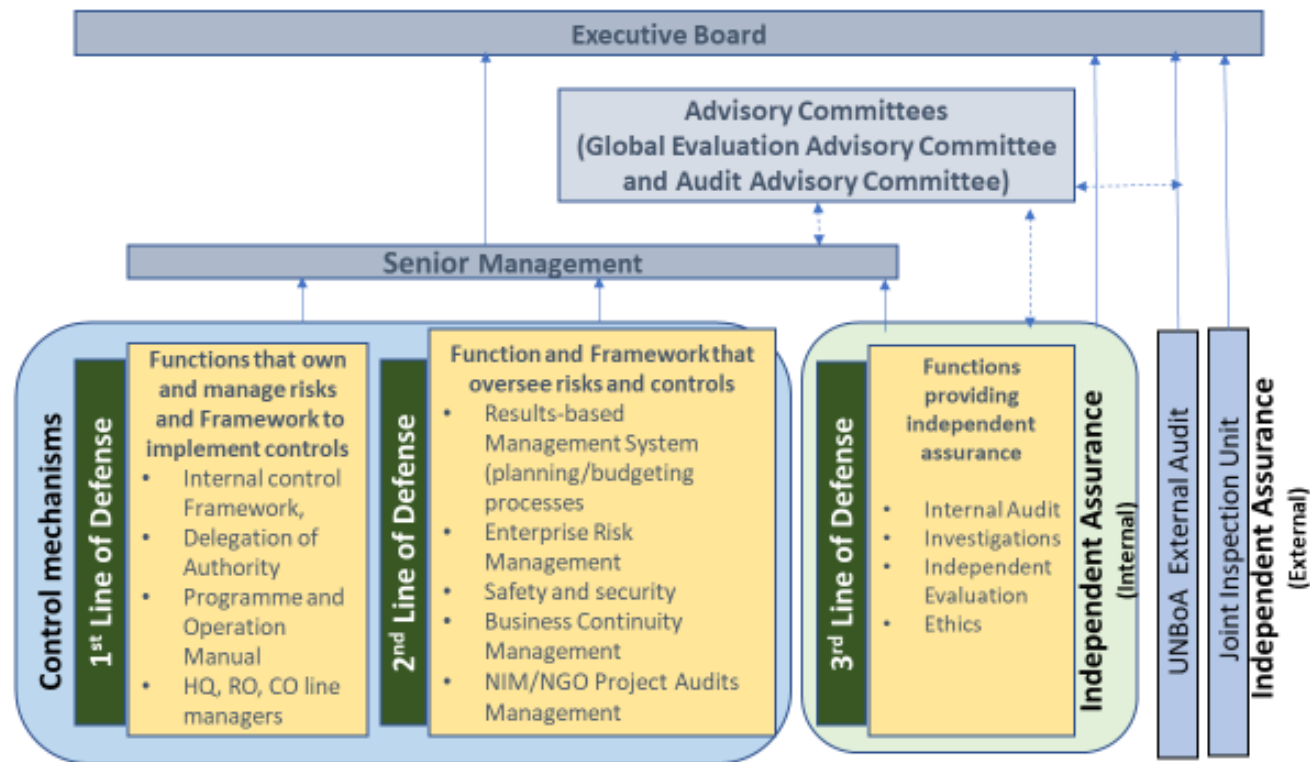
Executive Board

Advisory Committees (Global Evaluation Advisory Committee and Audit Advisory Committee)

Senior Management

Control mechanisms

1st Line of Defense

Functions that own and manage risks and Framework to implement controls
- Internal control Framework,
- Delegation of Authority
- Programme and Operation Manual
- HQ, RO, CO line managers

2nd Line of Defense

Function and Framework that oversee risks and controls
- Results-based Management System (planning/budgeting processes
- Enterprise Risk Management
- Safety and security
- Business Continuity Management
- NIM/NGO Project Audits Management

3rd Line of Defense

Functions providing independent assurance
- Internal Audit
- Investigations
- Independent Evaluation
- Ethics

Independent Assurance (Internal)

UNBoA External Audit

Joint Inspection Unit

Independent Assurance (External)